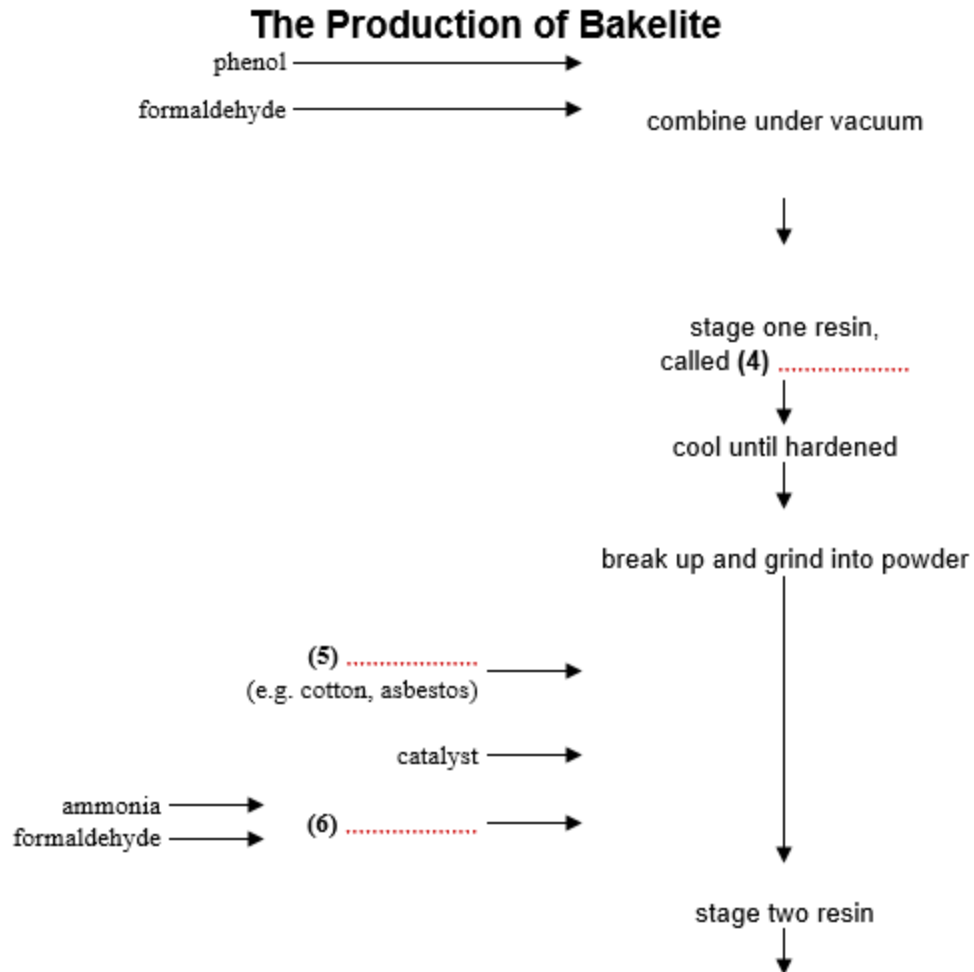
The Production of Bakelite

phenol

formaldehyde

combine under vacuum

stage one resin, called **(4)** ....................

cool until hardened

break up and grind into powder

**(5)** ....................
(e.g. cotton, asbestos)

catalyst

ammonia

formaldehyde

**(6)** ....................

stage two resin